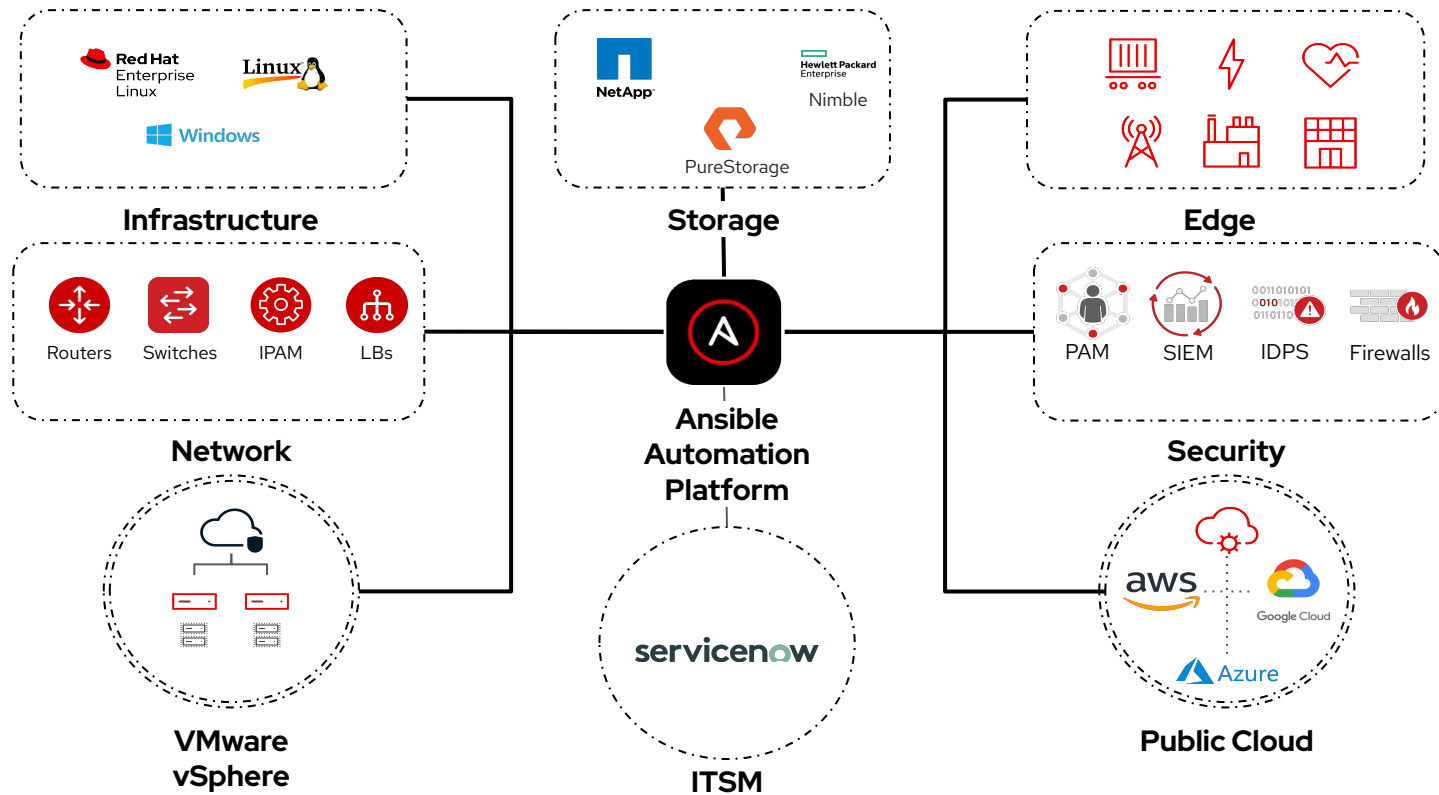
Red Hat Enterprise Linux
Linux
Windows

Infrastructure

NetApp
Hewlett Packard Enterprise
Nimble
PureStorage

Storage

Edge

Routers
Switches
IPAM
LBs

Network

Ansible Automation Platform

0011010101
0010101
0110110
PAM
SIEM
IDPS
Firewalls

Security

VMware vSphere

servicenow

ITSM

aws
Google Cloud
Azure

Public Cloud